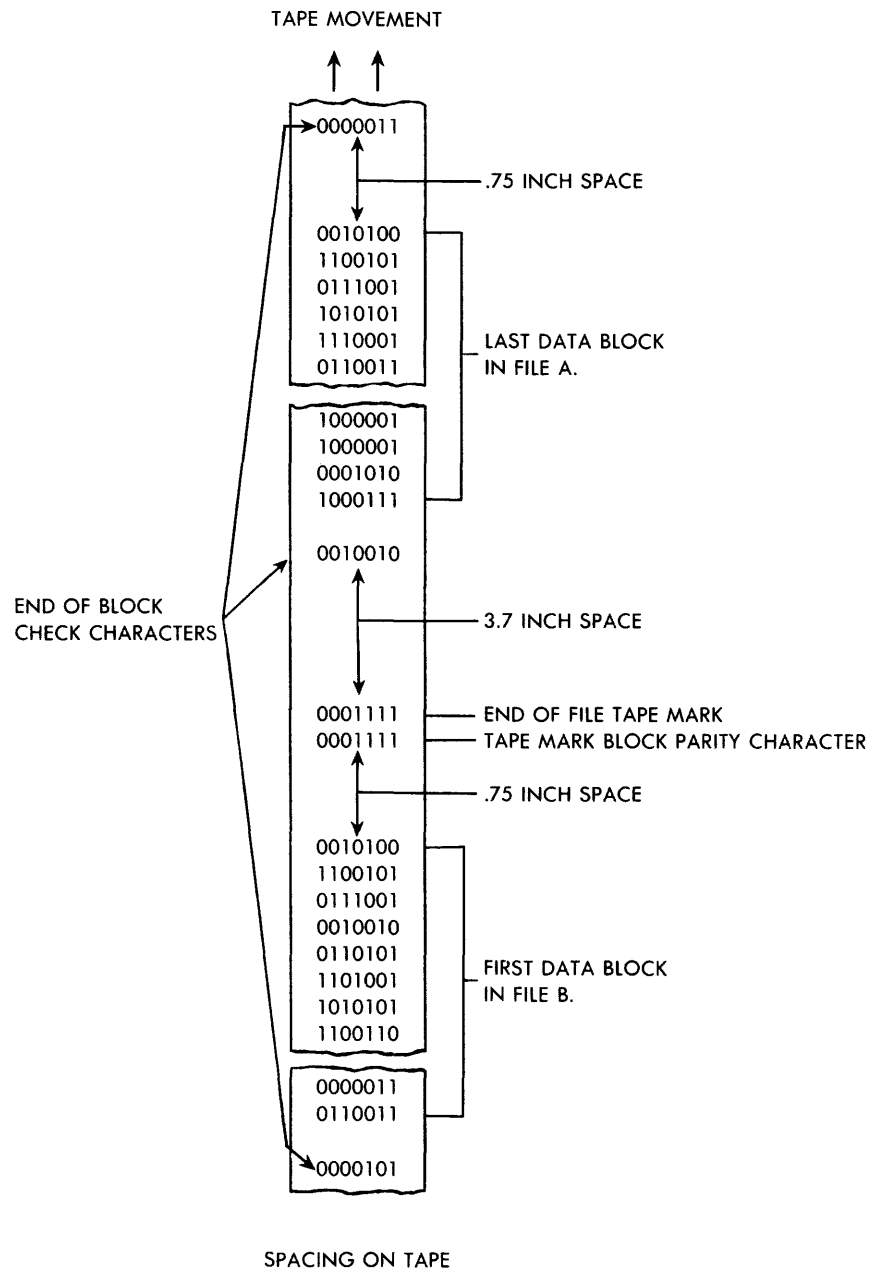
TAPE MOVEMENT

0000011

.75 INCH SPACE

0010100
1100101
0111001
1010101
1110001
0110011

LAST DATA BLOCK IN FILE A.

1000001
1000001
0001010
1000111

0010010

END OF BLOCK CHECK CHARACTERS

3.7 INCH SPACE

0001111 END OF FILE TAPE MARK
0001111 TAPE MARK BLOCK PARITY CHARACTER

.75 INCH SPACE

0010100
1100101
0111001
0010010
0110101
1101001
1010101
1100110

FIRST DATA BLOCK IN FILE B.

0000011
0110011

0000101

SPACING ON TAPE